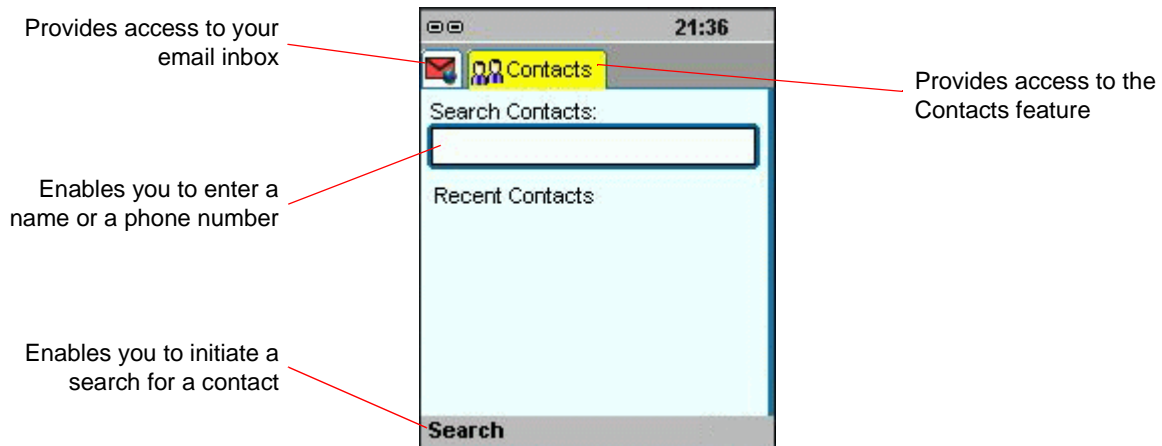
Provides access to your email inbox

21:36

Contacts

Provides access to the Contacts feature

Search Contacts:

Enables you to enter a name or a phone number

Recent Contacts

Enables you to initiate a search for a contact

Search